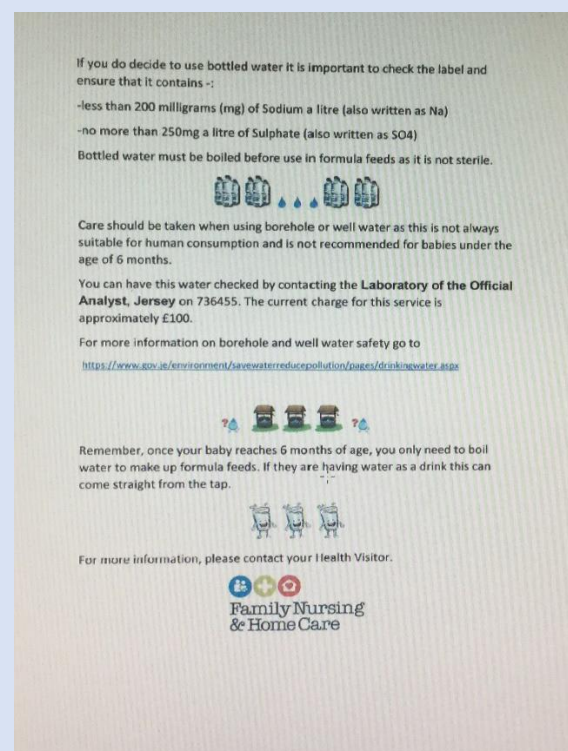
If you do decide to use bottled water it is important to check the label and ensure that it contains -:

-less than 200 milligrams (mg) of Sodium a litre (also written as Na)

-no more than 250mg a litre of Sulphate (also written as SO4)

Bottled water must be boiled before use in formula feeds as it is not sterile.

Care should be taken when using borehole or well water as this is not always suitable for human consumption and is not recommended for babies under the age of 6 months.

You can have this water checked by contacting the **Laboratory of the Official Analyst, Jersey** on 736455. The current charge for this service is approximately £100.

For more information on borehole and well water safety go to

https://www.gov.je/environment/savewaterreducepollution/pages/drinkingwater.aspx

Remember, once your baby reaches 6 months of age, you only need to boil water to make up formula feeds. If they are having water as a drink this can come straight from the tap.

For more information, please contact your Health Visitor.

Family Nursing & Home Care